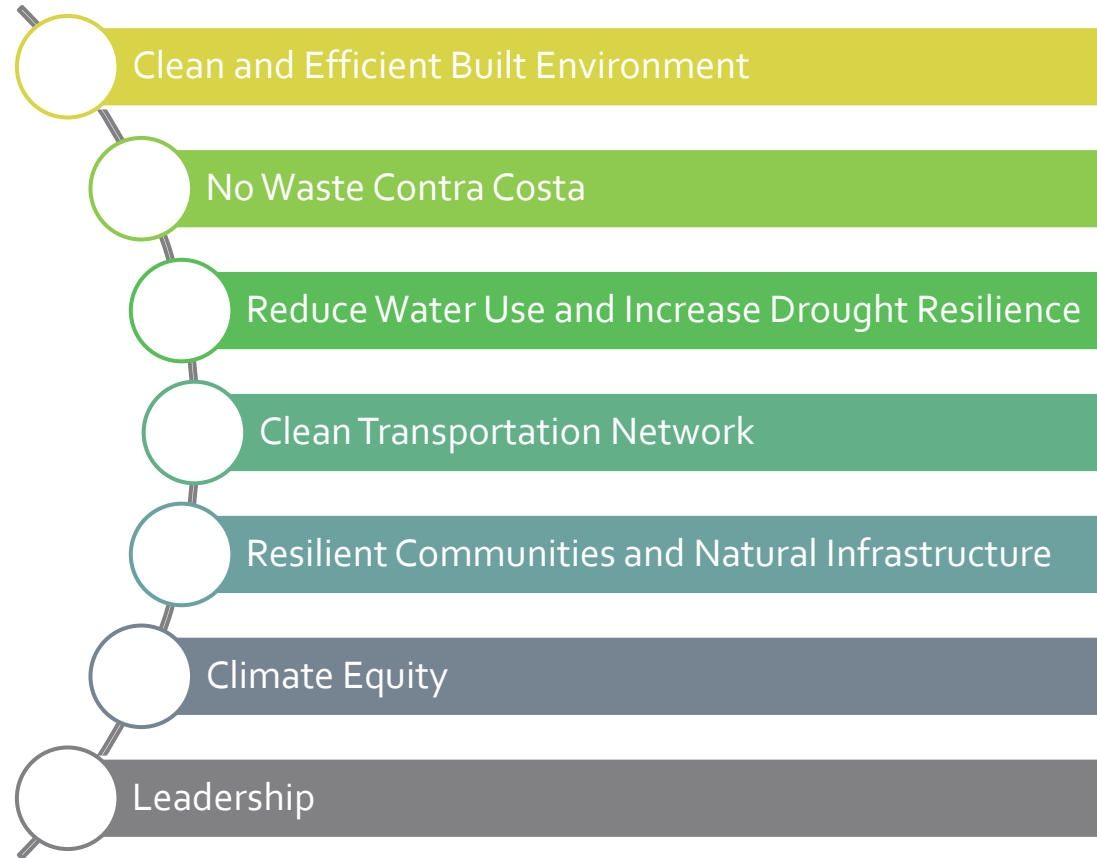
Clean and Efficient Built Environment

No Waste Contra Costa

Reduce Water Use and Increase Drought Resilience

Clean Transportation Network

Resilient Communities and Natural Infrastructure

Climate Equity

Leadership